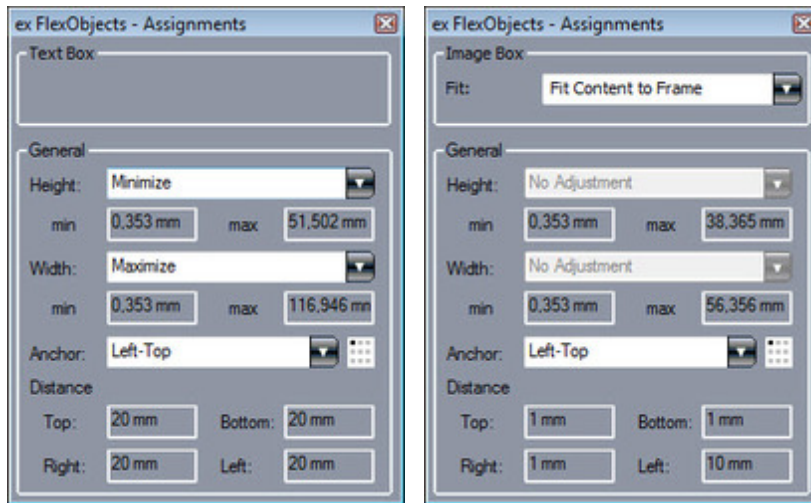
ex FlexObjects - Assignments

Text Box

General

Height: Minimize

min 0,353 mm max 51,502 mm

Width: Maximize

min 0,353 mm max 116,946 mm

Anchor: Left-Top

Distance

Top: 20 mm Bottom: 20 mm

Right: 20 mm Left: 20 mm

ex FlexObjects - Assignments

Image Box

Fit: Fit Content to Frame

General

Height: No Adjustment

min 0,353 mm max 38,365 mm

Width: No Adjustment

min 0,353 mm max 56,356 mm

Anchor: Left-Top

Distance

Top: 1 mm Bottom: 1 mm

Right: 1 mm Left: 10 mm